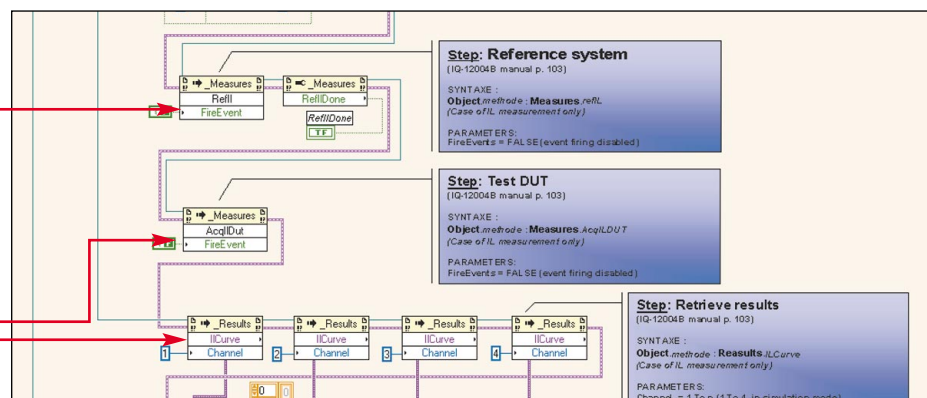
Step: Reference system
(IQ-12004B manual p. 103)

SYNTAXE :
Object.methode : Measures.refIL
(Case of IL measurement only)

PARAMETERS:
FireEvents = FALSE (event firing disabled)

_Measures
RefIl
FireEvent

_Measures
RefIlDone

RefIlDone
TF

Step: Test DUT
(IQ-12004B manual p. 103)

SYNTAXE :
Object.methode : Measures.AcqILDUT
(Case of IL measurement only)

PARAMETERS:
FireEvents = FALSE (event firing disabled)

_Measures
AcqIlDut
FireEvent

Step: Retrieve results
(IQ-12004B manual p. 103)

SYNTAXE :
Object.methode : Reasults.ILCurve
(Case of IL measurement only)

PARAMETERS:
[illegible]

_Results
IlCurve
Channel
1

_Results
IlCurve
Channel
2

_Results
IlCurve
Channel
3

_Results
IlCurve
Channel
4

0